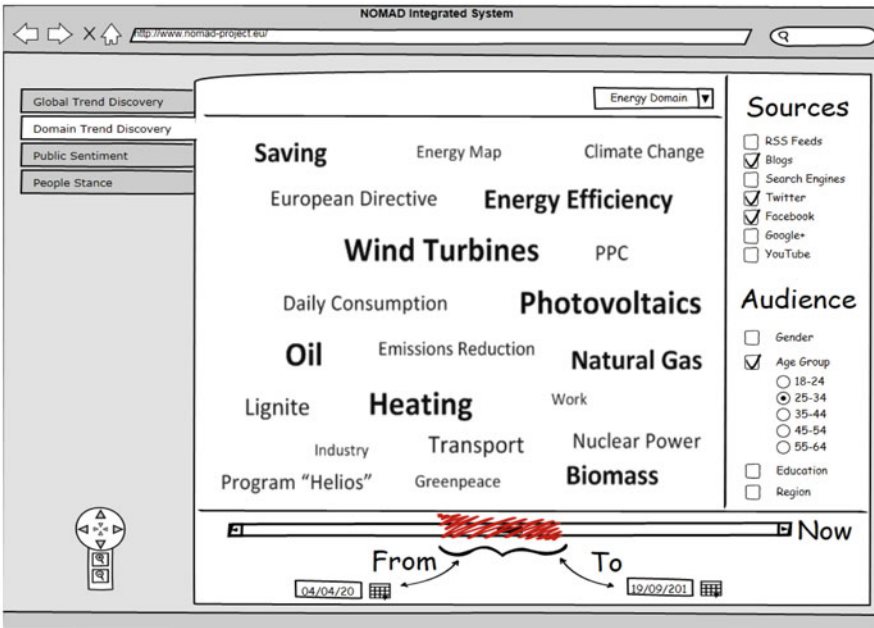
NOMAD Integrated System

http://www.nomad-project.eu/

Global Trend Discovery
Domain Trend Discovery
Public Sentiment
People Stance

Energy Domain

Saving
Energy Map
Climate Change
European Directive
Energy Efficiency
Wind Turbines
PPC
Daily Consumption
Photovoltaics
Oil
Emissions Reduction
Natural Gas
Lignite
Heating
Work
Industry
Transport
Nuclear Power
Program “Helios”
Greenpeace
Biomass

Sources
RSS Feeds
Blogs
Search Engines
Twitter
Facebook
Google+
YouTube

Audience
Gender
Age Group
18-24
25-34
35-44
45-54
55-64
Education
Region

Now
From
To
04/04/20
19/09/201